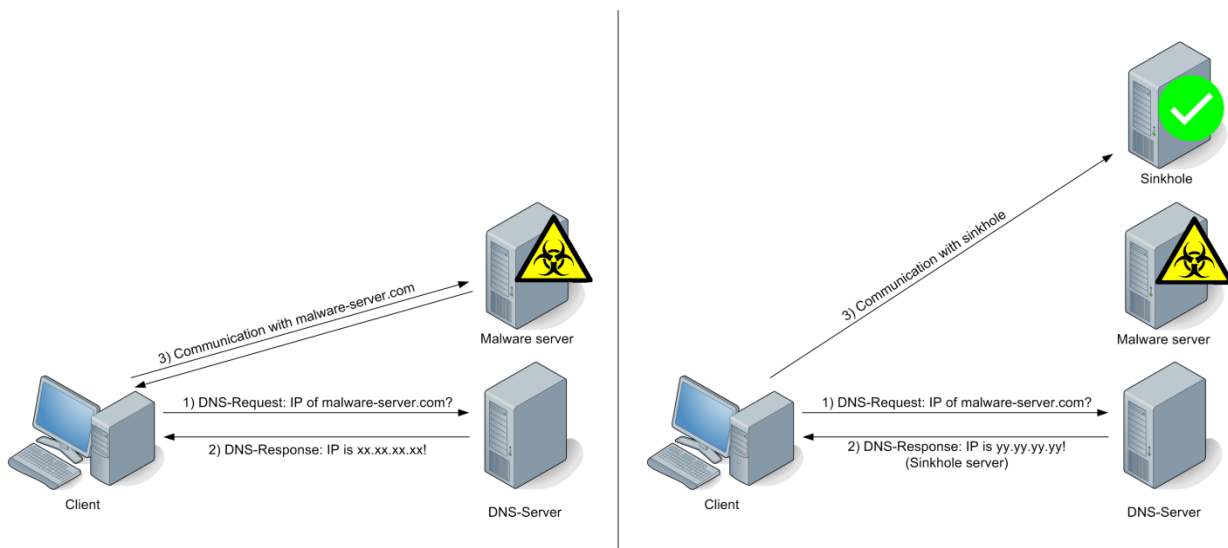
3) Communication with malware-server.com

Malware server

1) DNS-Request: IP of malware-server.com?

2) DNS-Response: IP is xx.xx.xx.xx!

Client

DNS-Server

Sinkhole

3) Communication with sinkhole

Malware server

1) DNS-Request: IP of malware-server.com?

2) DNS-Response: IP is yy.yy.yy.yy! (Sinkhole server)

Client

DNS-Server